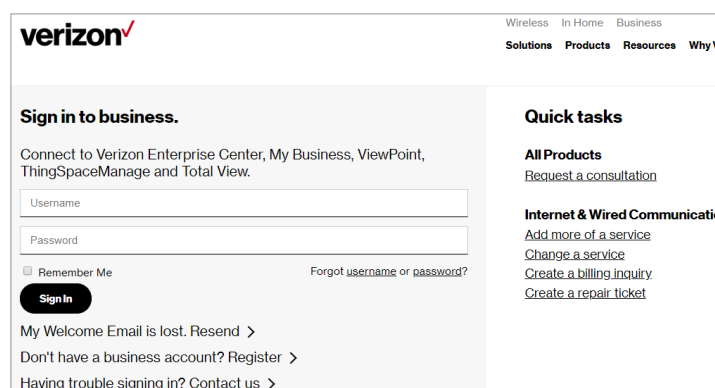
verizon✓

Wireless In Home Business

Solutions Products Resources Why V

Sign in to business.

Connect to Verizon Enterprise Center, My Business, ViewPoint, ThingSpaceManage and Total View.

Username

Password

Remember Me

Forgot username or password?

Sign In

My Welcome Email is lost. Resend >

Don't have a business account? Register >

Having trouble signing in? Contact us >

Quick tasks

All Products

Request a consultation

Internet & Wired Communicati

Add more of a service

Change a service

Create a billing inquiry

Create a repair ticket